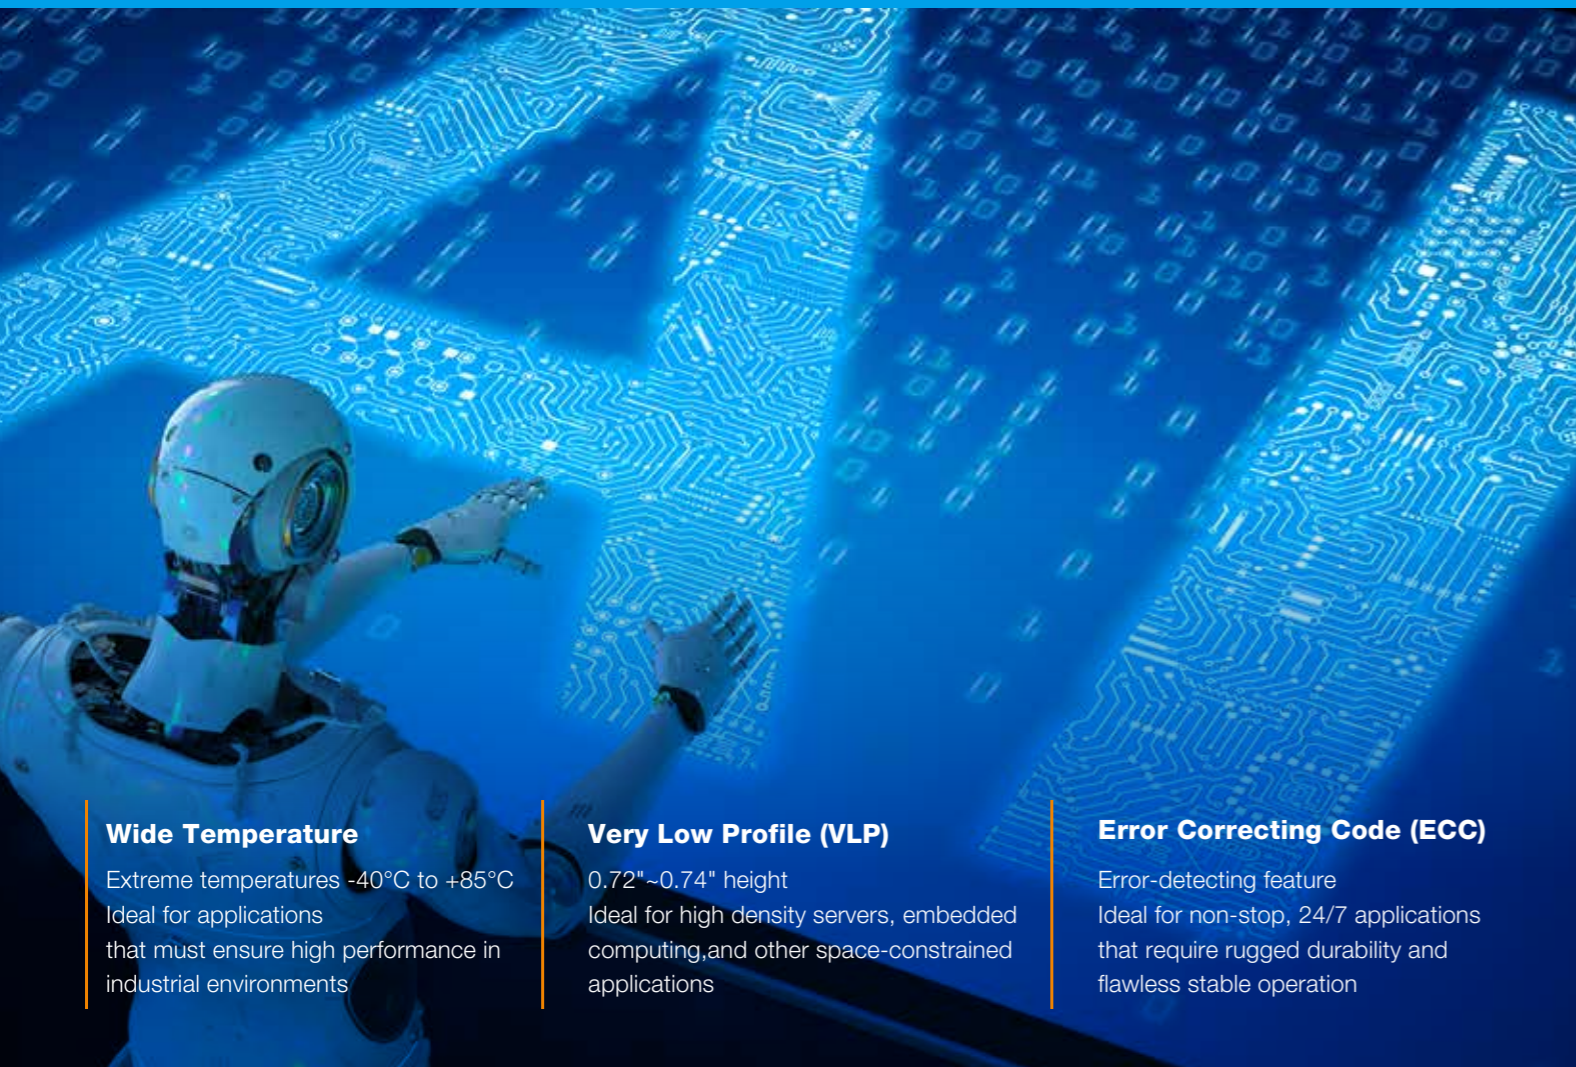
AI

Wide Temperature

Extreme temperatures -40°C to +85°C
Ideal for applications
that must ensure high performance in industrial environments

Very Low Profile (VLP)

0.72"~0.74" height
Ideal for high density servers, embedded computing,and other space-constrained applications

Error Correcting Code (ECC)

Error-detecting feature
Ideal for non-stop, 24/7 applications that require rugged durability and flawless stable operation